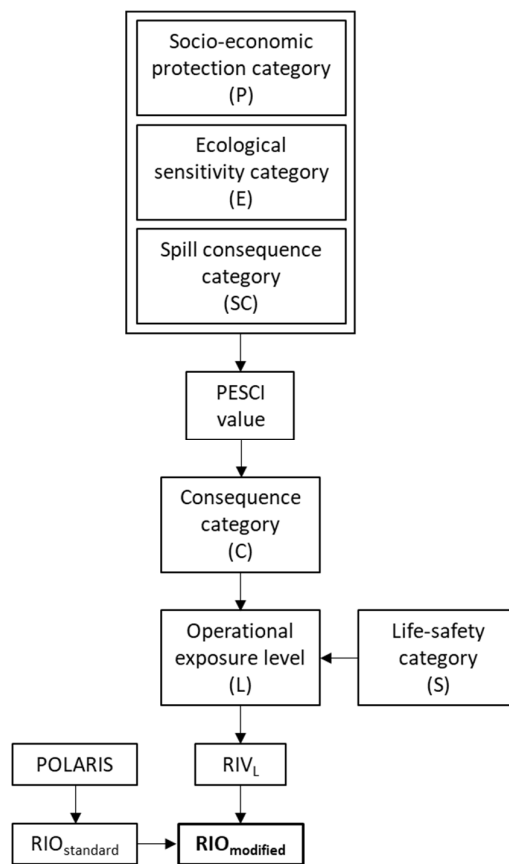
Socio-economic protection category (P)

Ecological sensitivity category (E)

Spill consequence category (SC)

PESCI value

Consequence category (C)

Operational exposure level (L)

Life-safety category (S)

POLARIS

RIV$_L$

RIO$_{standard}$

**RIO$_{modified}$**